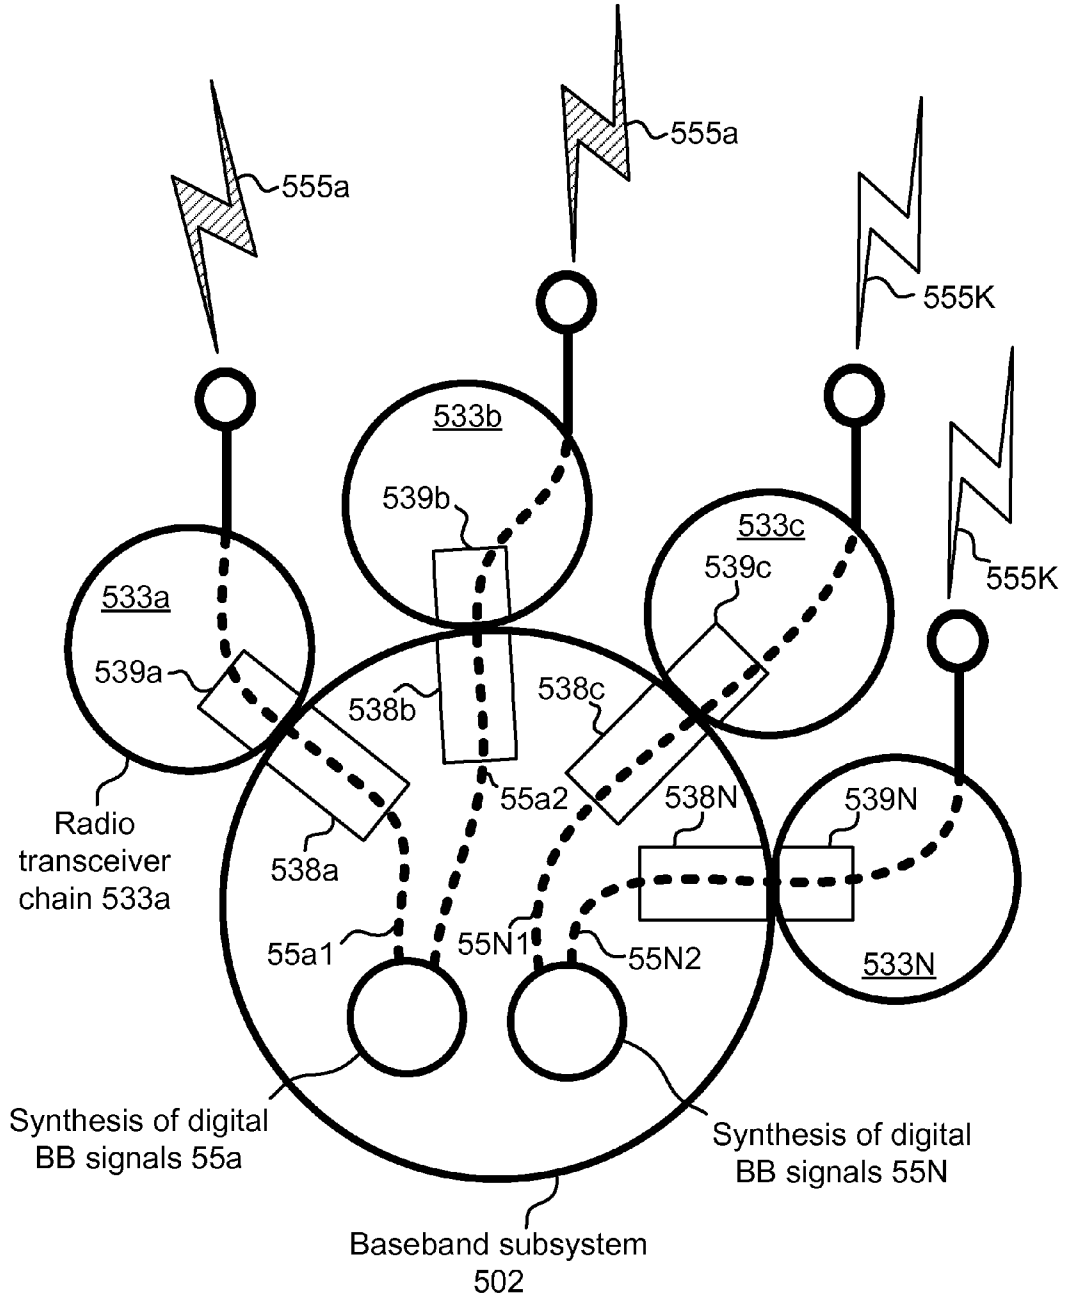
555a

555a

555K

555K

533b

539b

533c

539c

533a

539a

538b

538c

55a2

538N

539N

Radio transceiver chain 533a

538a

55a1

55N1

55N2

533N

Synthesis of digital BB signals 55a

Synthesis of digital BB signals 55N

Baseband subsystem 502